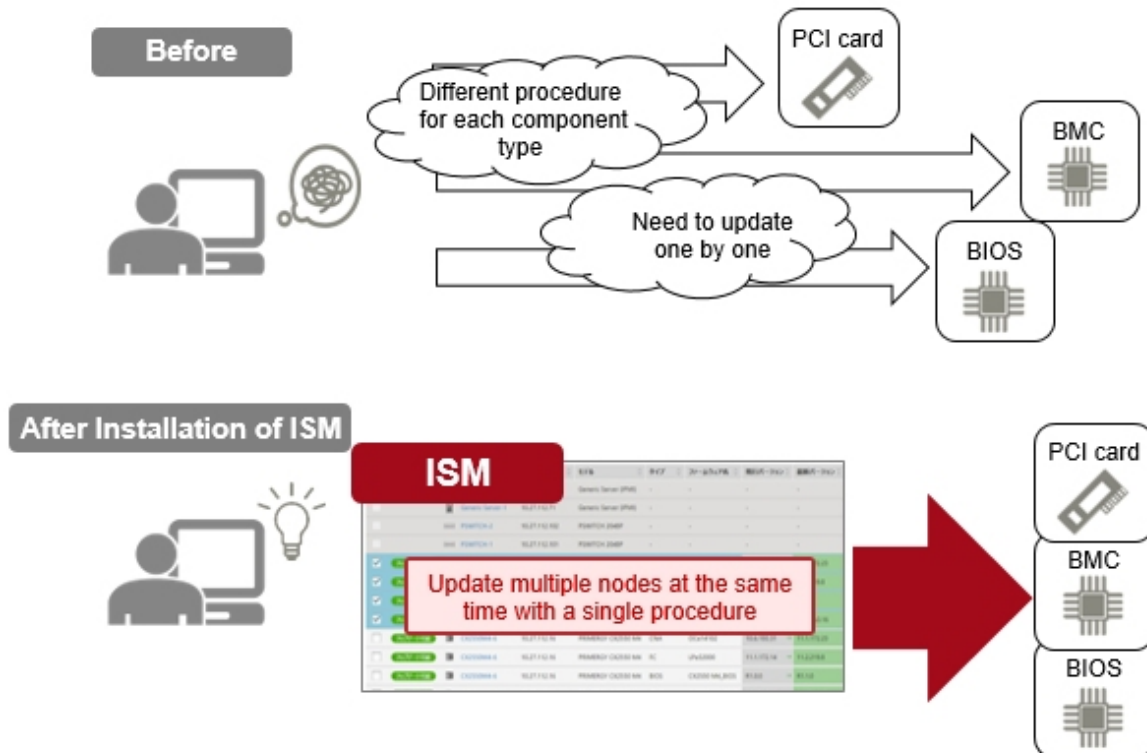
Before

PCI card

Different procedure for each component type

BMC

Need to update one by one

BIOS

After Installation of ISM

ISM

Update multiple nodes at the same time with a single procedure

PCI card

BMC

BIOS